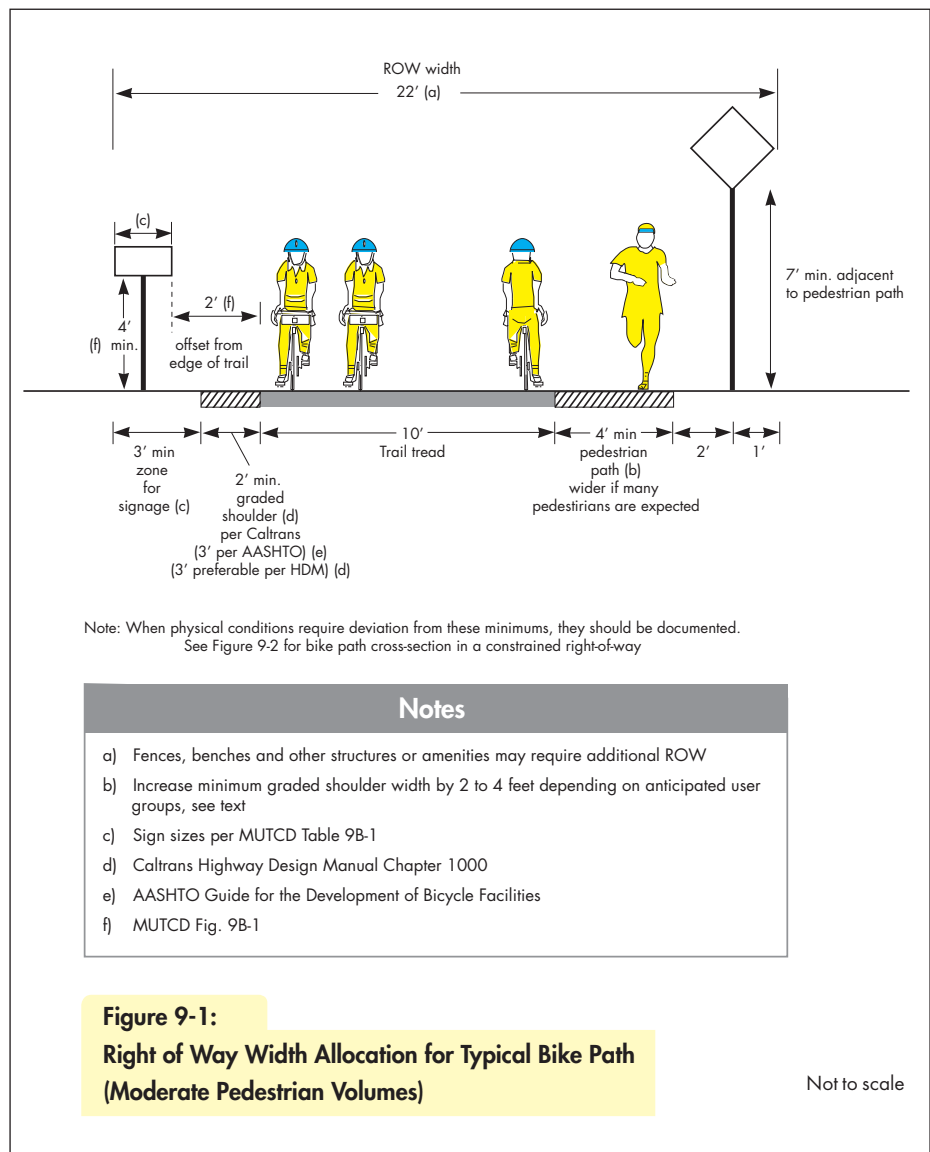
ROW width
22′ (a)

(c)

4′ (f) min.

2′ (f)
offset from edge of trail

7′ min. adjacent to pedestrian path

3′ min zone for signage (c)

2′ min. graded shoulder (d) per Caltrans (3′ per AASHTO) (e) (3′ preferable per HDM) (d)

10′
Trail tread

4′ min
pedestrian path (b)
wider if many pedestirians are expected

2′

1′

Note: When physical conditions require deviation from these minimums, they should be documented. See Figure 9-2 for bike path cross-section in a constrained right-of-way

Notes

a) Fences, benches and other structures or amenities may require additional ROW

b) Increase minimum graded shoulder width by 2 to 4 feet depending on anticipated user groups, see text

c) Sign sizes per MUTCD Table 9B-1

d) Caltrans Highway Design Manual Chapter 1000

e) AASHTO Guide for the Development of Bicycle Facilities

f) MUTCD Fig. 9B-1

Figure 9-1:
Right of Way Width Allocation for Typical Bike Path (Moderate Pedestrian Volumes)

Not to scale